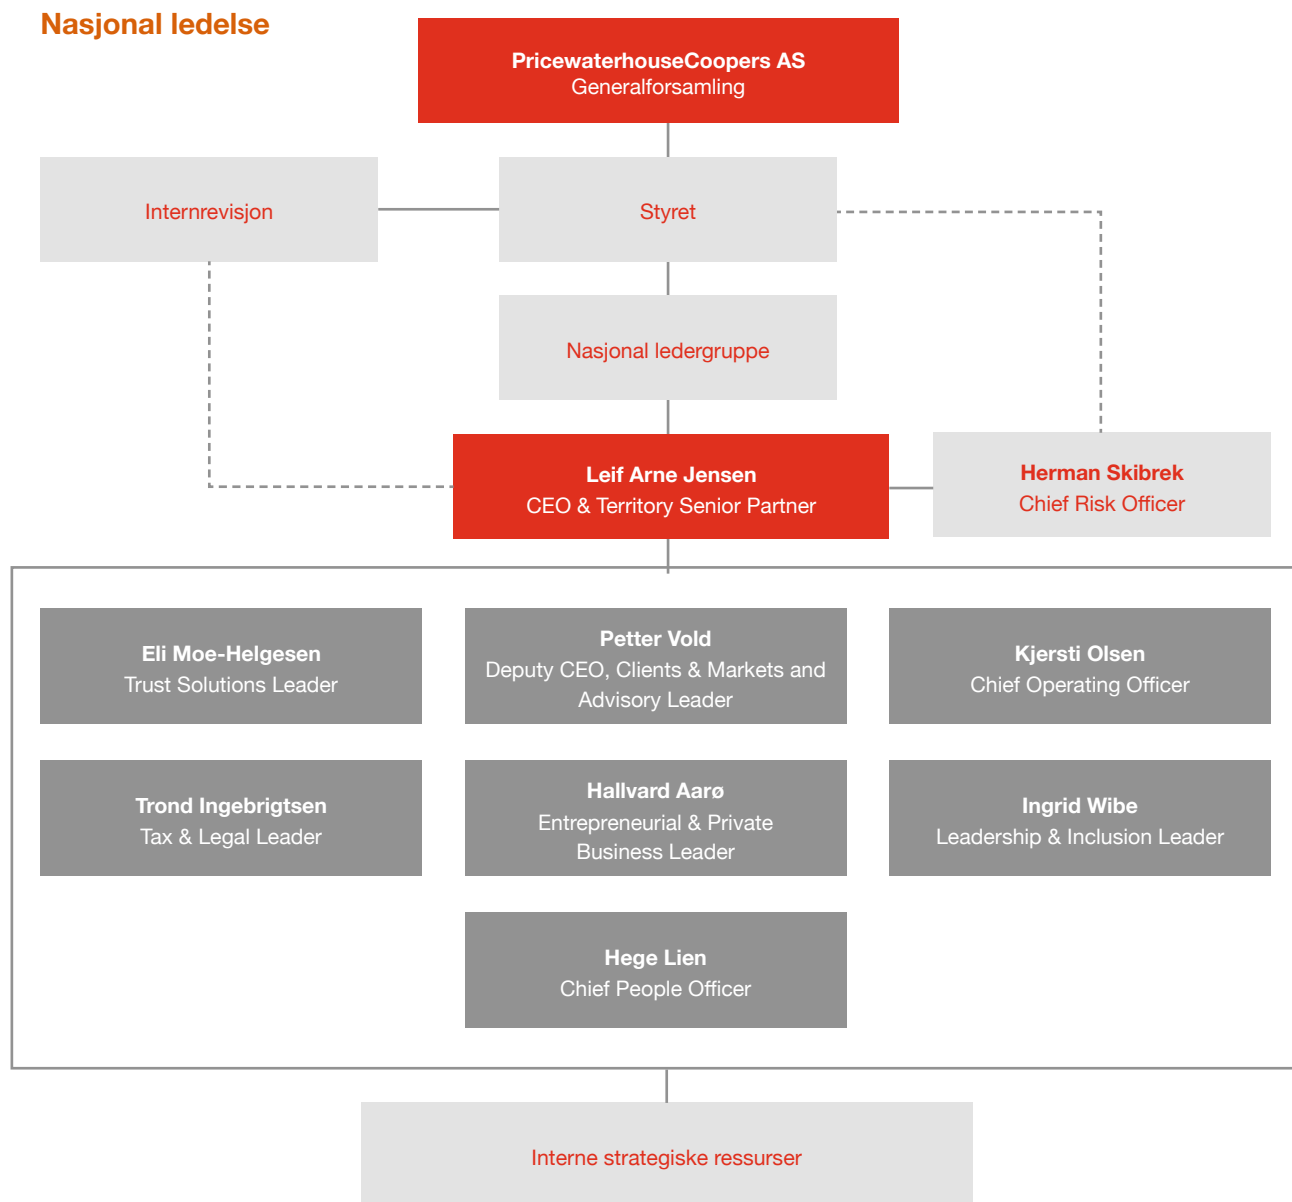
Nasjonal ledelse

PricewaterhouseCoopers AS
Generalforsamling

Internrevisjon

Styret

Nasjonal ledergruppe

Leif Arne Jensen
CEO & Territory Senior Partner

Herman Skibrek
Chief Risk Officer

Eli Moe-Helgesen
Trust Solutions Leader

Petter Vold
Deputy CEO, Clients & Markets and Advisory Leader

Kjersti Olsen
Chief Operating Officer

Trond Ingebrigtsen
Tax & Legal Leader

Hallvard Aarø
Entrepreneurial & Private Business Leader

Ingrid Wibe
Leadership & Inclusion Leader

Hege Lien
Chief People Officer

Interne strategiske ressurser